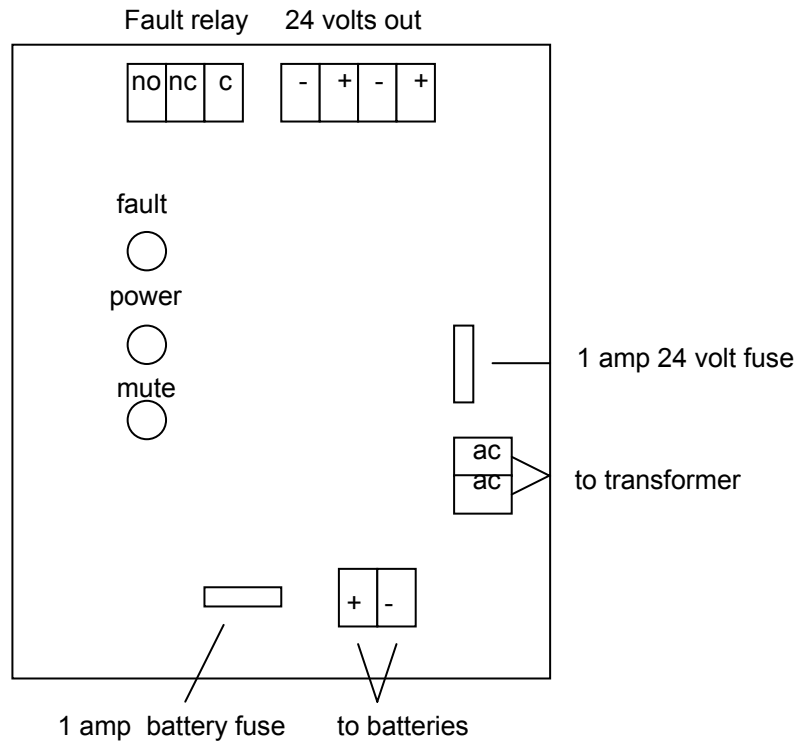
Fault relay 24 volts out

| no | nc | c |
|---|---|---|

| - | + | - | + |
|---|---|---|---|

fault

power

mute

1 amp 24 volt fuse

ac
ac

to transformer

| + | - |
|---|---|

1 amp battery fuse to batteries